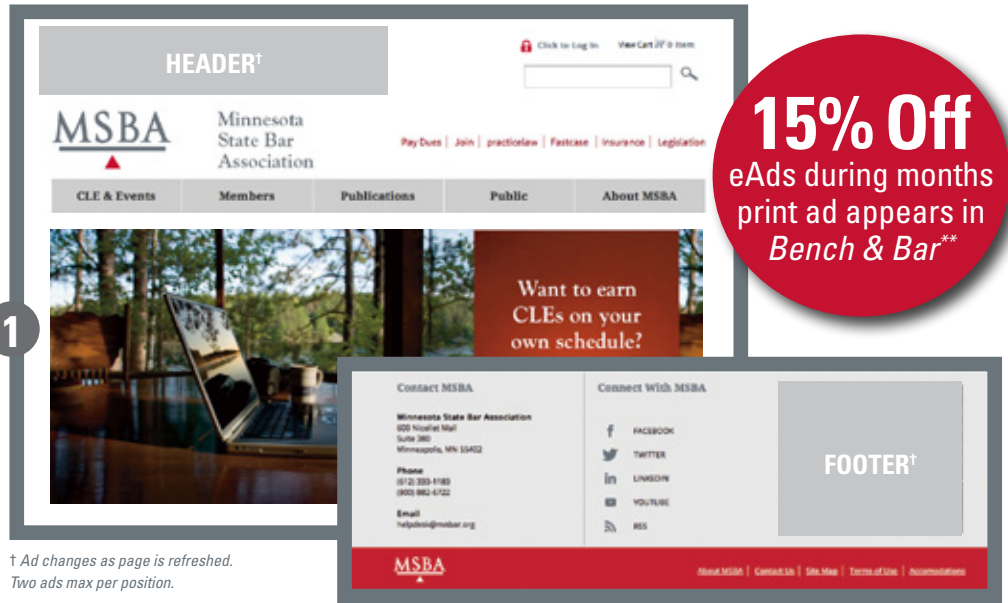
HEADER†

Click to Log In View Cart 0 item

MSBA Minnesota State Bar Association

Pay Dues | Join | practicelaw | Fastcase | Insurance | Legislation

CLE & Events | Members | Publications | Public | About MSBA

Want to earn CLEs on your own schedule?

1

15% Off eAds during months print ad appears in *Bench & Bar***

Contact MSBA

Minnesota State Bar Association
600 Nicollet Mall
Suite 380
Minneapolis, MN 55402

Phone
(612) 333-1183
(800) 882-6722

Email
helpdesk@mnbar.org

Connect With MSBA

FACEBOOK
TWITTER
LINKEDIN
YOUTUBE
RSS

FOOTER†

MSBA

About MSBA | Contact Us | Site Map | Terms of Use | Accomodations

† *Ad changes as page is refreshed. Two ads max per position.*